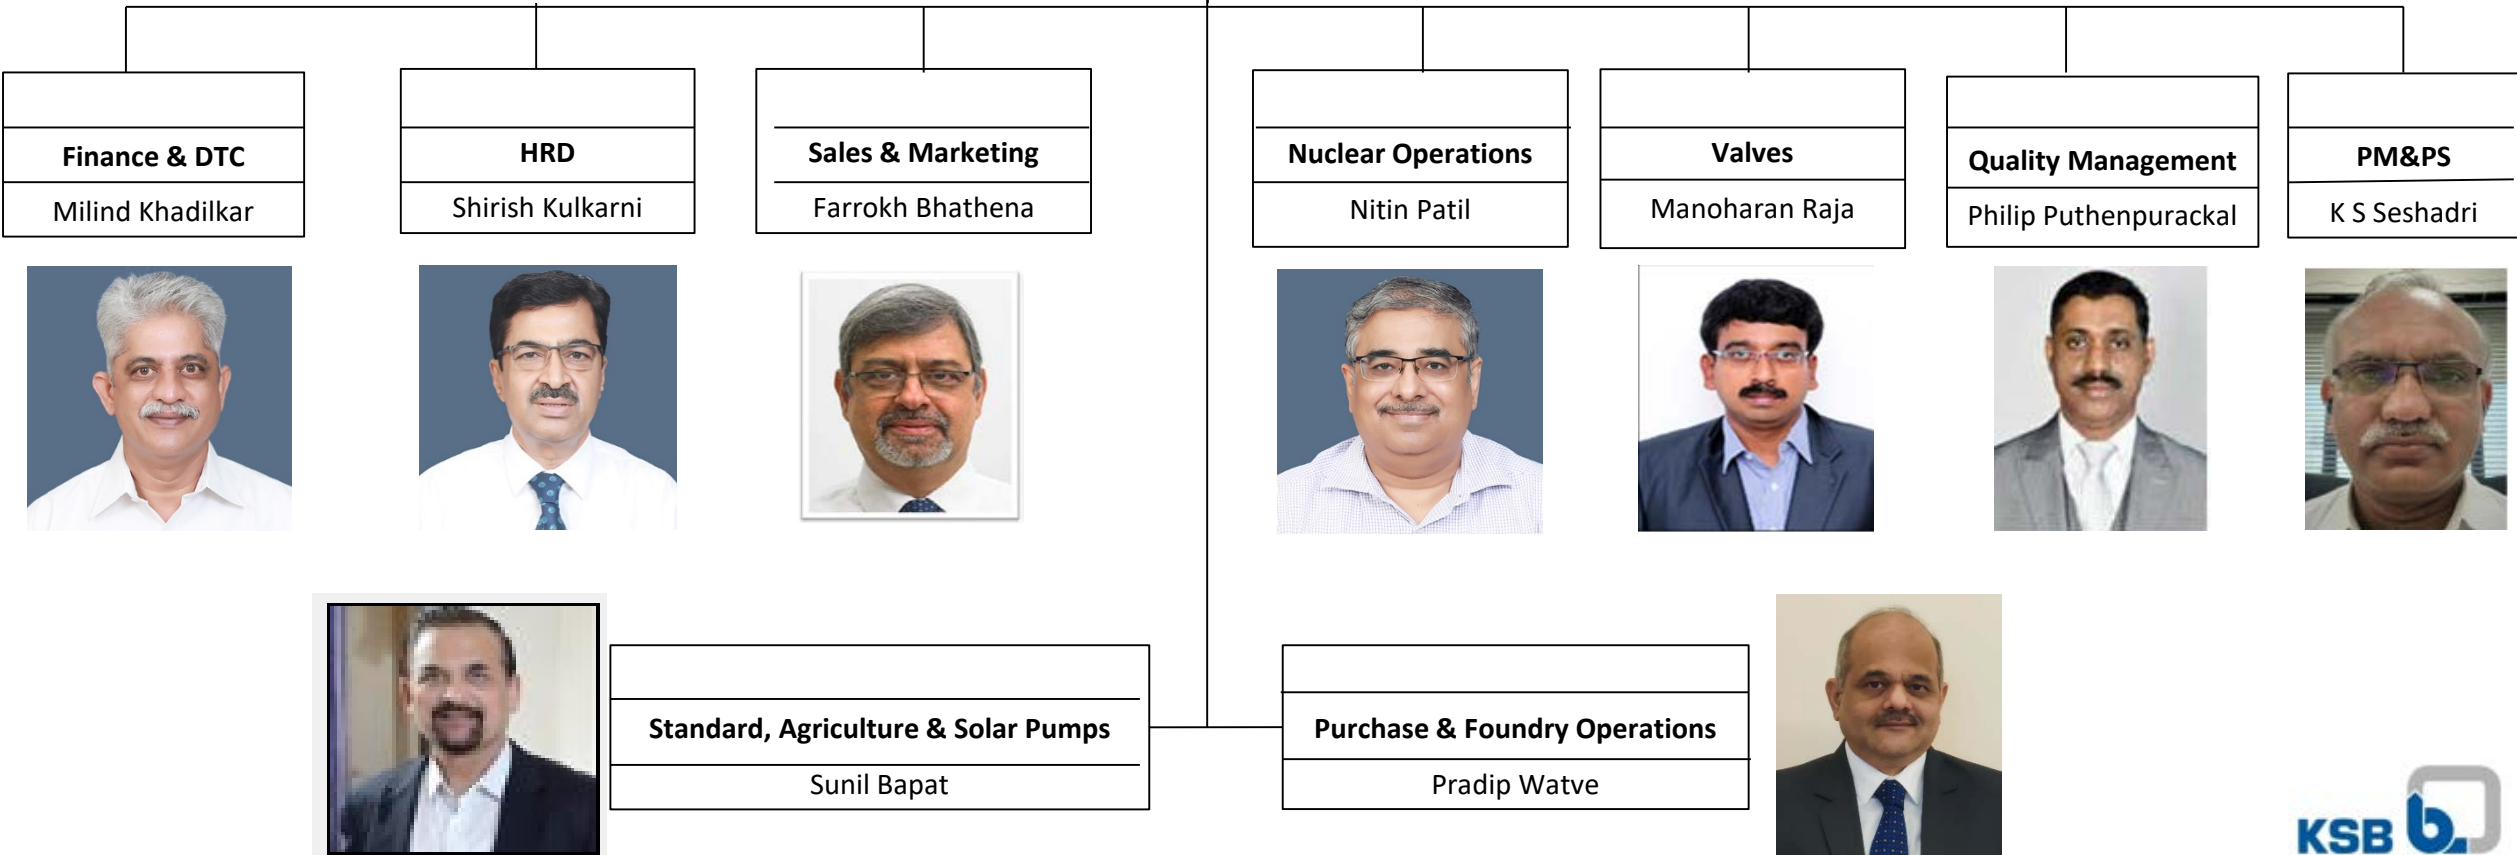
Finance & DTC
Milind Khadilkar

HRD
Shirish Kulkarni

Sales & Marketing
Farrokh Bhathena

Nuclear Operations
Nitin Patil

Valves
Manoharan Raja

Quality Management
Philip Puthenpurackal

PM&PS
K S Seshadri

Standard, Agriculture & Solar Pumps
Sunil Bapat

Purchase & Foundry Operations
Pradip Watve

KSB